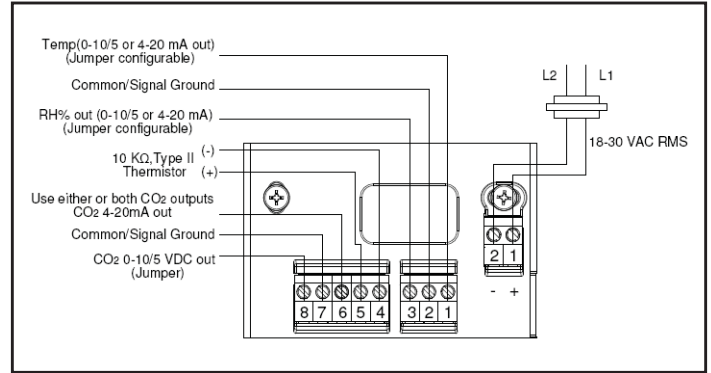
Temp(0-10/5 or 4-20 mA out)
(Jumper configurable)

Common/Signal Ground

RH% out (0-10/5 or 4-20 mA)
(Jumper configurable)

10 KΩ, Type II (-)
Thermistor (+)

Use either or both $CO_2$ outputs
$CO_2$ 4-20mA out

Common/Signal Ground

$CO_2$ 0-10/5 VDC out
(Jumper)

L2 L1

18-30 VAC RMS

8 7 6 5 4

3 2 1

2 1

- +